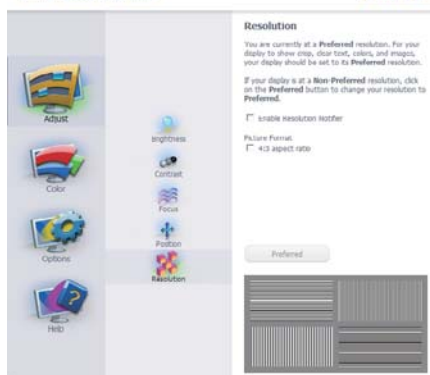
Adjust

Color

Options

Help

Brightness

Contrast

Focus

Position

Resolution

Resolution

You are currently at a Preferred resolution. For your display to show crisp, clear text, colors, and images, your display should be set to its Preferred resolution.

If your display is at a Non-Preferred resolution, click on the Preferred button to change your resolution to Preferred.

☐ Enable Resolution Notifier

Picture Format

☐ 4:3 aspect ratio

Preferred